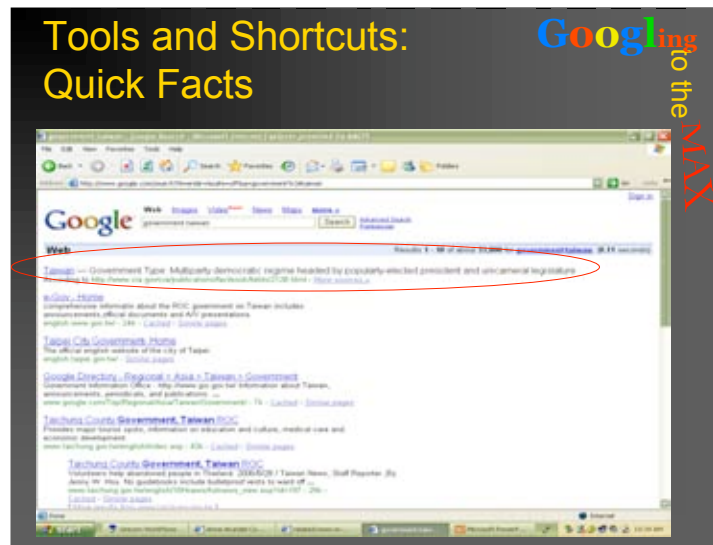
Tools and Shortcuts: Quick Facts

Googling to the MAX

Google

Web Images Video News Maps more »

government taiwan

Search

Advanced Search Preferences

Web

Taiwan — Government Type: Multiparty democratic regime headed by popularly-elected president and unicameral legislature

e-Gov - Home

Comprehensive information about the ROC government on Taiwan includes announcements,official documents and A/V presentations

Taipei City Government- Home

The official english website of the city of Taipei.

Google Directory - Regional > Asia > Taiwan > Government

Taichung County Government, Taiwan ROC

Taichung County Government, Taiwan ROC

start